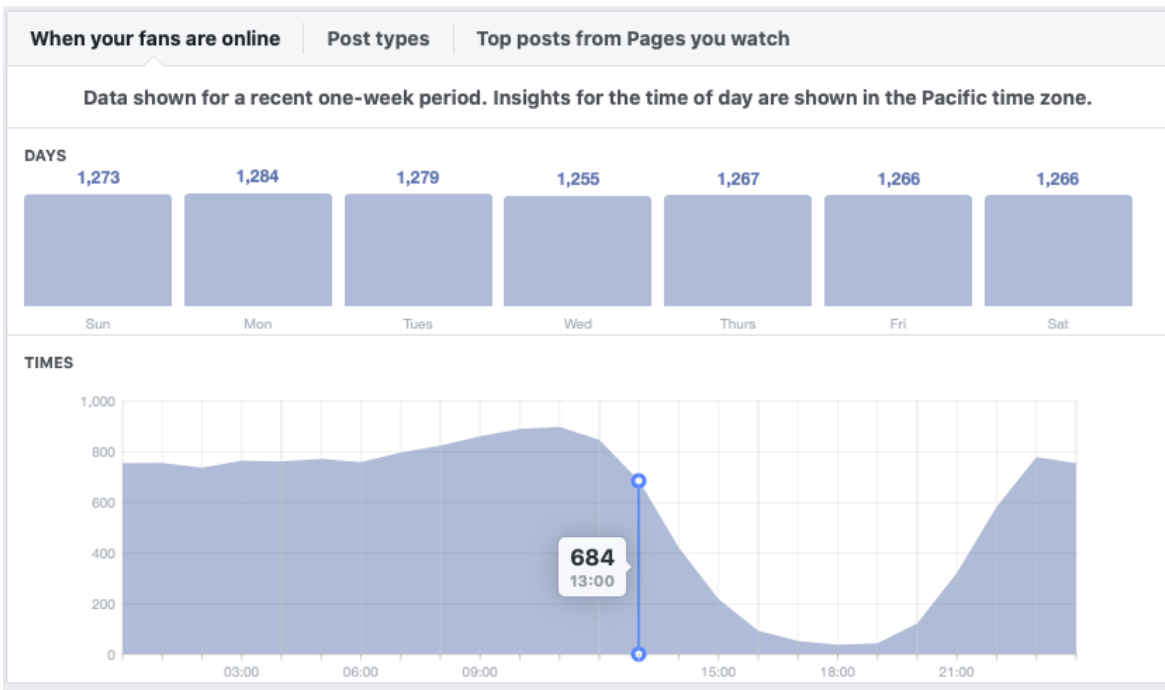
When your fans are online | Post types | Top posts from Pages you watch

Data shown for a recent one-week period. Insights for the time of day are shown in the Pacific time zone.

DAYS

| 1,273 | 1,284 | 1,279 | 1,255 | 1,267 | 1,266 | 1,266 |
|---|---|---|---|---|---|---|
| Sun | Mon | Tues | Wed | Thurs | Fri | Sat |

TIMES

1,000
800
600
400
200
0

684
13:00

03:00 06:00 09:00 15:00 18:00 21:00